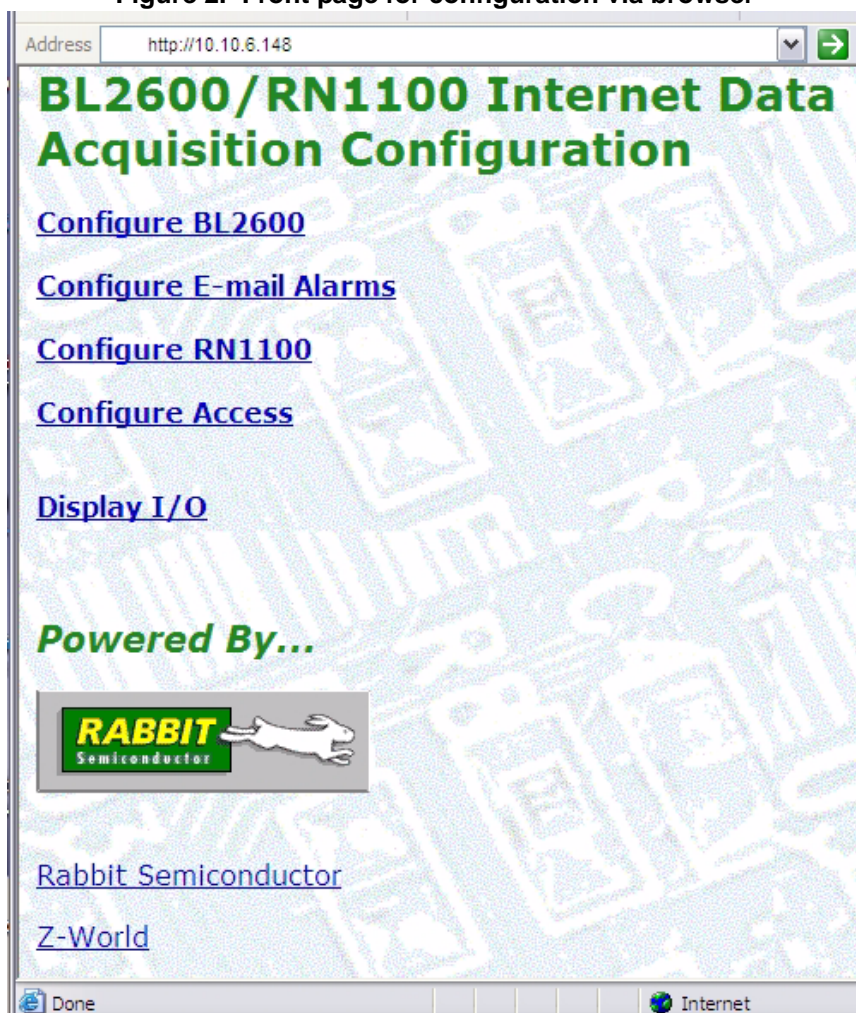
Figure 2. Front page for configuration via browser

Address http://10.10.6.148

BL2600/RN1100 Internet Data Acquisition Configuration

Configure BL2600

Configure E-mail Alarms

Configure RN1100

Configure Access

Display I/O

Powered By...

RABBIT Semiconductor

Rabbit Semiconductor

Z-World

Done

Internet